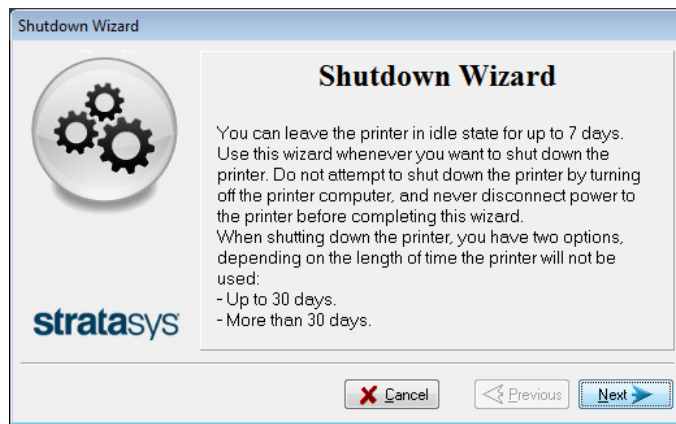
Shutdown Wizard

stratasys

Shutdown Wizard

You can leave the printer in idle state for up to 7 days. Use this wizard whenever you want to shut down the printer. Do not attempt to shut down the printer by turning off the printer computer, and never disconnect power to the printer before completing this wizard.
When shutting down the printer, you have two options, depending on the length of time the printer will not be used:
- Up to 30 days.
- More than 30 days.

Cancel
Previous
Next